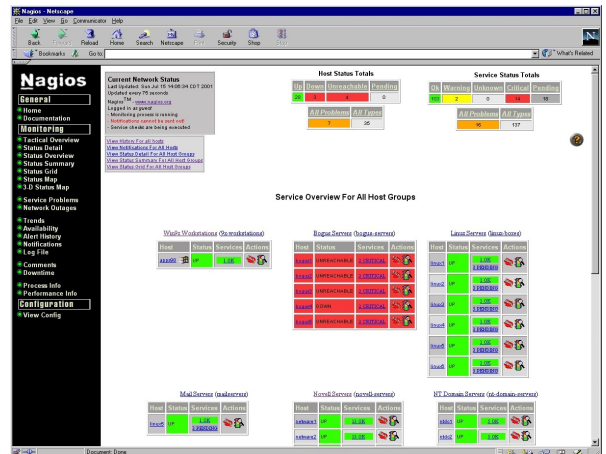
Nagios - Netscape

File Edit View Go Communicator Help

Back Forward Reload Home Search Netscape Print Security Shop Stop

Bookmarks Go to: What's Related

Nagios

General
Home
Documentation

Monitoring
Tactical Overview
Status Detail
Status Overview
Status Summary
Status Grid
Status Map
3-D Status Map

Service Problems
Network Outages

Trends
Availability
Alert History
Notifications
Log File

Comments
Downtime

Process Info
Performance Info

Configuration
View Config

Current Network Status
Last Updated: Sun Jul 15 14:08:34 CDT 2001
Updated every 75 seconds
Nagios™ - www.nagios.org
Logged in as guest
- Monitoring process is running
- Notifications cannot be sent out!
- Service checks are being executed

View History For all hosts
View Notifications For All Hosts
View Status Detail For All Host Groups
View Status Summary For All Host Groups
View Status Grid For All Host Groups

Host Status Totals

| Up | Down | Unreachable | Pending |
|---|---|---|---|
| 20 | 3 | 4 | 0 |

| All Problems | All Types |
|---|---|
| 7 | 25 |

Service Status Totals

| Ok | Warning | Unknown | Critical | Pending |
|---|---|---|---|---|
| 100 | 2 | 0 | 34 | 18 |

| All Problems | All Types |
|---|---|
| 36 | 137 |

Service Overview For All Host Groups

WinFx Workstations (fix-workstations)

| Host | Status | Services | Actions |
|---|---|---|---|
| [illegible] | UP | 1 OK | |

Bogus Servers (bogus-servers)

| Host | Status | Services | Actions |
|---|---|---|---|
| bogus1 | UNREACHABLE | 2 CRITICAL | |
| bogus2 | UNREACHABLE | 2 CRITICAL | |
| bogus3 | UNREACHABLE | 2 CRITICAL | |
| bogus4 | DOWN | 2 CRITICAL | |
| bogus5 | UNREACHABLE | 2 CRITICAL | |

Linux Servers (linux-boxes)

| Host | Status | Services | Actions |
|---|---|---|---|
| linux1 | UP | 2 OK 1 PENDING | |
| linux2 | UP | 2 OK 1 PENDING | |
| linux3 | UP | 2 OK 1 PENDING | |
| linux4 | UP | 2 OK 1 PENDING | |
| linux5 | UP | 2 OK 1 PENDING | |
| linux6 | UP | 2 OK 1 PENDING | |

Mail Servers (mailservers)

| Host | Status | Services | Actions |
|---|---|---|---|
| linux5 | UP | 1 OK 1 PENDING | |

Novell Servers (novell-servers)

| Host | Status | Services | Actions |
|---|---|---|---|
| netware1 | UP | 11 OK | |
| netware2 | UP | 11 OK | |

NT Domain Servers (nt-domain-servers)

| Host | Status | Services | Actions |
|---|---|---|---|
| ntdc1 | UP | 1 OK | |
| ntdc2 | UP | 3 OK | |

Document: Done